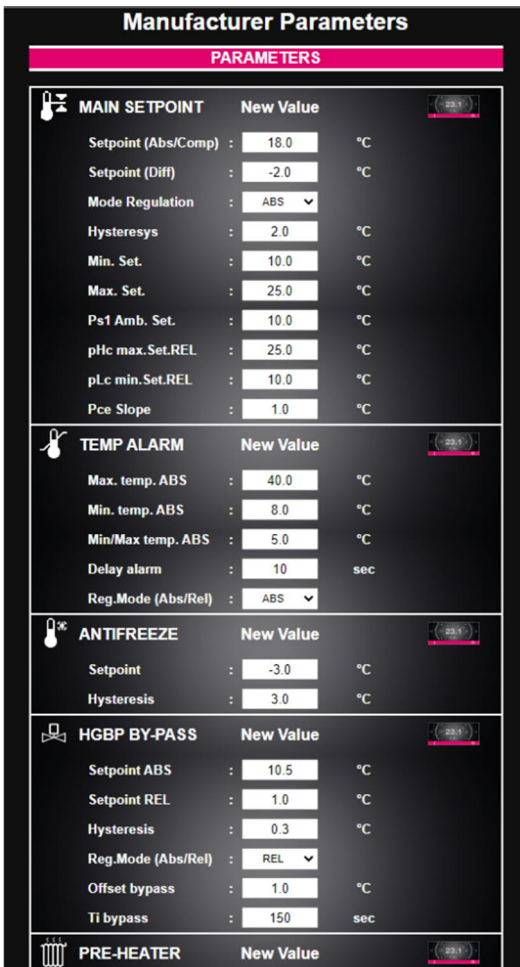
Manufacturer Parameters

PARAMETERS

MAIN SETPOINT New Value 23.1

| | | | |
|---|---|---|---|
| Setpoint (Abs/Comp) | : | 18.0 | °C |
| Setpoint (Diff) | : | -2.0 | °C |
| Mode Regulation | : | ABS | |
| Hysteresys | : | 2.0 | °C |
| Min. Set. | : | 10.0 | °C |
| Max. Set. | : | 25.0 | °C |
| Ps1 Amb. Set. | : | 10.0 | °C |
| pHc max.Set.REL | : | 25.0 | °C |
| pLc min.Set.REL | : | 10.0 | °C |
| Pce Slope | : | 1.0 | °C |

TEMP ALARM New Value 23.1

| | | | |
|---|---|---|---|
| Max. temp. ABS | : | 40.0 | °C |
| Min. temp. ABS | : | 8.0 | °C |
| Min/Max temp. ABS | : | 5.0 | °C |
| Delay alarm | : | 10 | sec |
| Reg.Mode (Abs/Rel) | : | ABS | |

ANTIFREEZE New Value 23.1

| | | | |
|---|---|---|---|
| Setpoint | : | -3.0 | °C |
| Hysteresis | : | 3.0 | °C |

HGBP BY-PASS New Value 23.1

| | | | |
|---|---|---|---|
| Setpoint ABS | : | 10.5 | °C |
| Setpoint REL | : | 1.0 | °C |
| Hysteresis | : | 0.3 | °C |
| Reg.Mode (Abs/Rel) | : | REL | |
| Offset bypass | : | 1.0 | °C |
| Ti bypass | : | 150 | sec |

PRE-HEATER New Value 23.1